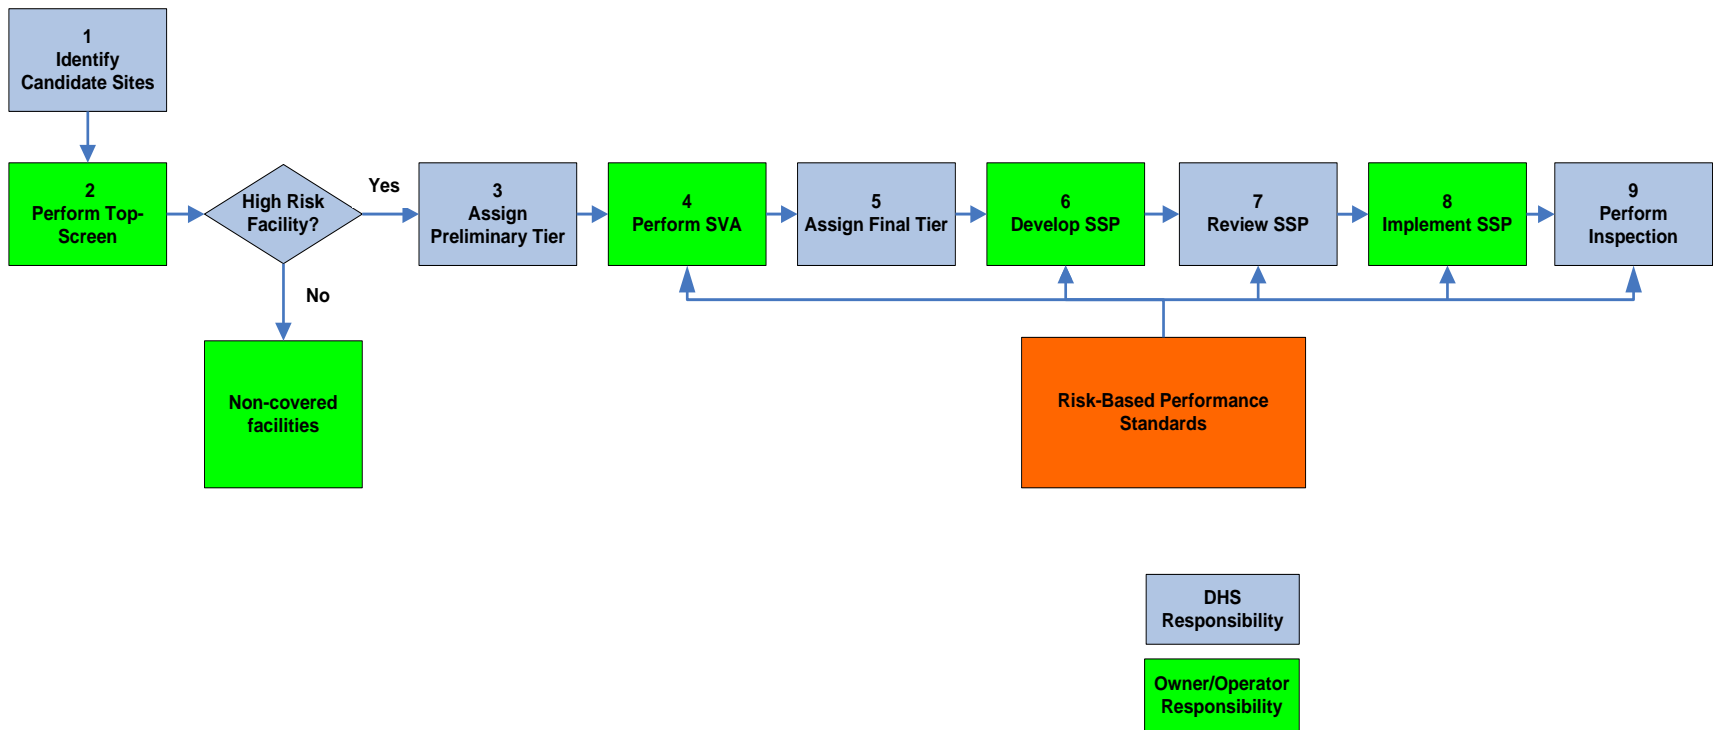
1
Identify
Candidate Sites

2
Perform Top-Screen

High Risk
Facility?

Yes

No

3
Assign
Preliminary Tier

4
Perform SVA

5
Assign Final Tier

6
Develop SSP

7
Review SSP

8
Implement SSP

9
Perform
Inspection

Non-covered
facilities

Risk-Based Performance
Standards

DHS
Responsibility

Owner/Operator
Responsibility